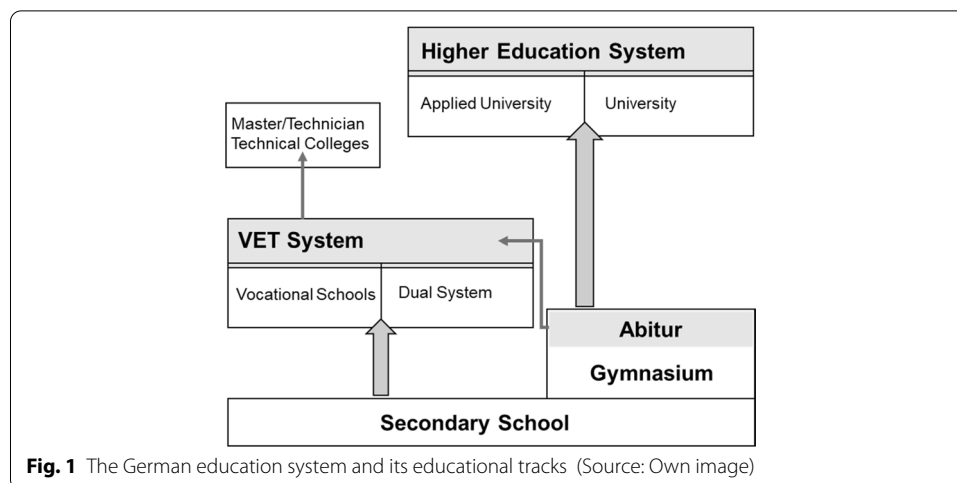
Higher Education System

Applied University | University

Master/Technician Technical Colleges

VET System

Vocational Schools | Dual System

Abitur

Gymnasium

Secondary School

**Fig. 1** The German education system and its educational tracks (Source: Own image)